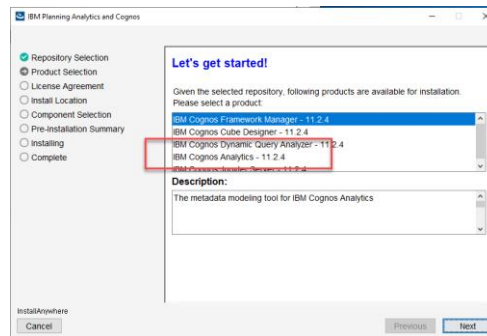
IBM Planning Analytics and Cognos

Repository Selection
Product Selection
License Agreement
Install Location
Component Selection
Pre-Installation Summary
Installing
Complete

Let's get started!

Given the selected repository, following products are available for installation. Please select a product:

IBM Cognos Framework Manager - 11.2.4
IBM Cognos Cube Designer - 11.2.4
IBM Cognos Dynamic Query Analyzer - 11.2.4
IBM Cognos Analytics - 11.2.4
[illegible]

Description:

The metadata modeling tool for IBM Cognos Analytics

InstallAnywhere
Cancel
Previous
Next